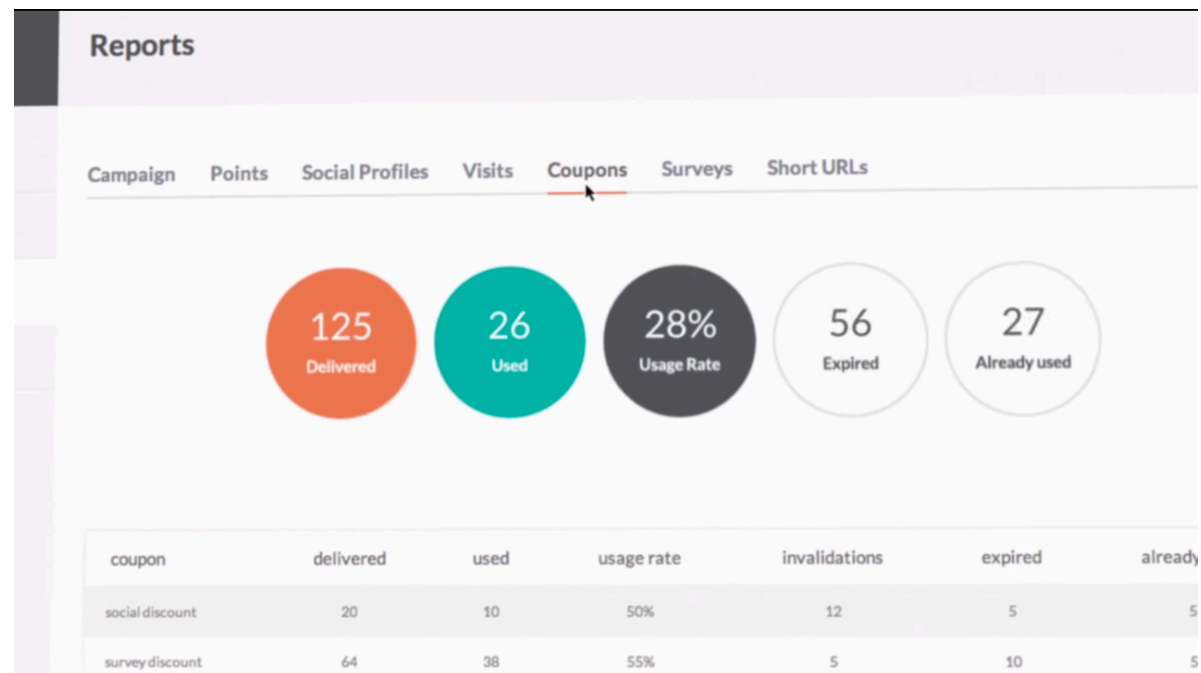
Reports

Campaign Points Social Profiles Visits Coupons Surveys Short URLs

125 Delivered

26 Used

28% Usage Rate

56 Expired

27 Already used

| coupon | delivered | used | usage rate | invalidations | expired | already |
|---|---|---|---|---|---|---|
| social discount | 20 | 10 | 50% | 12 | 5 | 5 |
| survey discount | 64 | 38 | 55% | 5 | 10 | 5 |